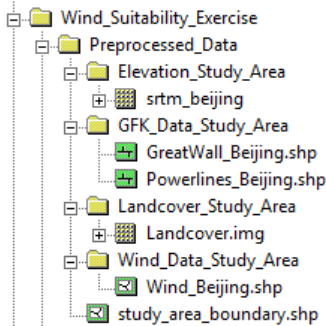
Wind_Suitability_Exercise
Preprocessed_Data
Elevation_Study_Area
srtm_beijing
GFK_Data_Study_Area
GreatWall_Beijing.shp
Powerlines_Beijing.shp
Landcover_Study_Area
Landcover.img
Wind_Data_Study_Area
Wind_Beijing.shp
study_area_boundary.shp